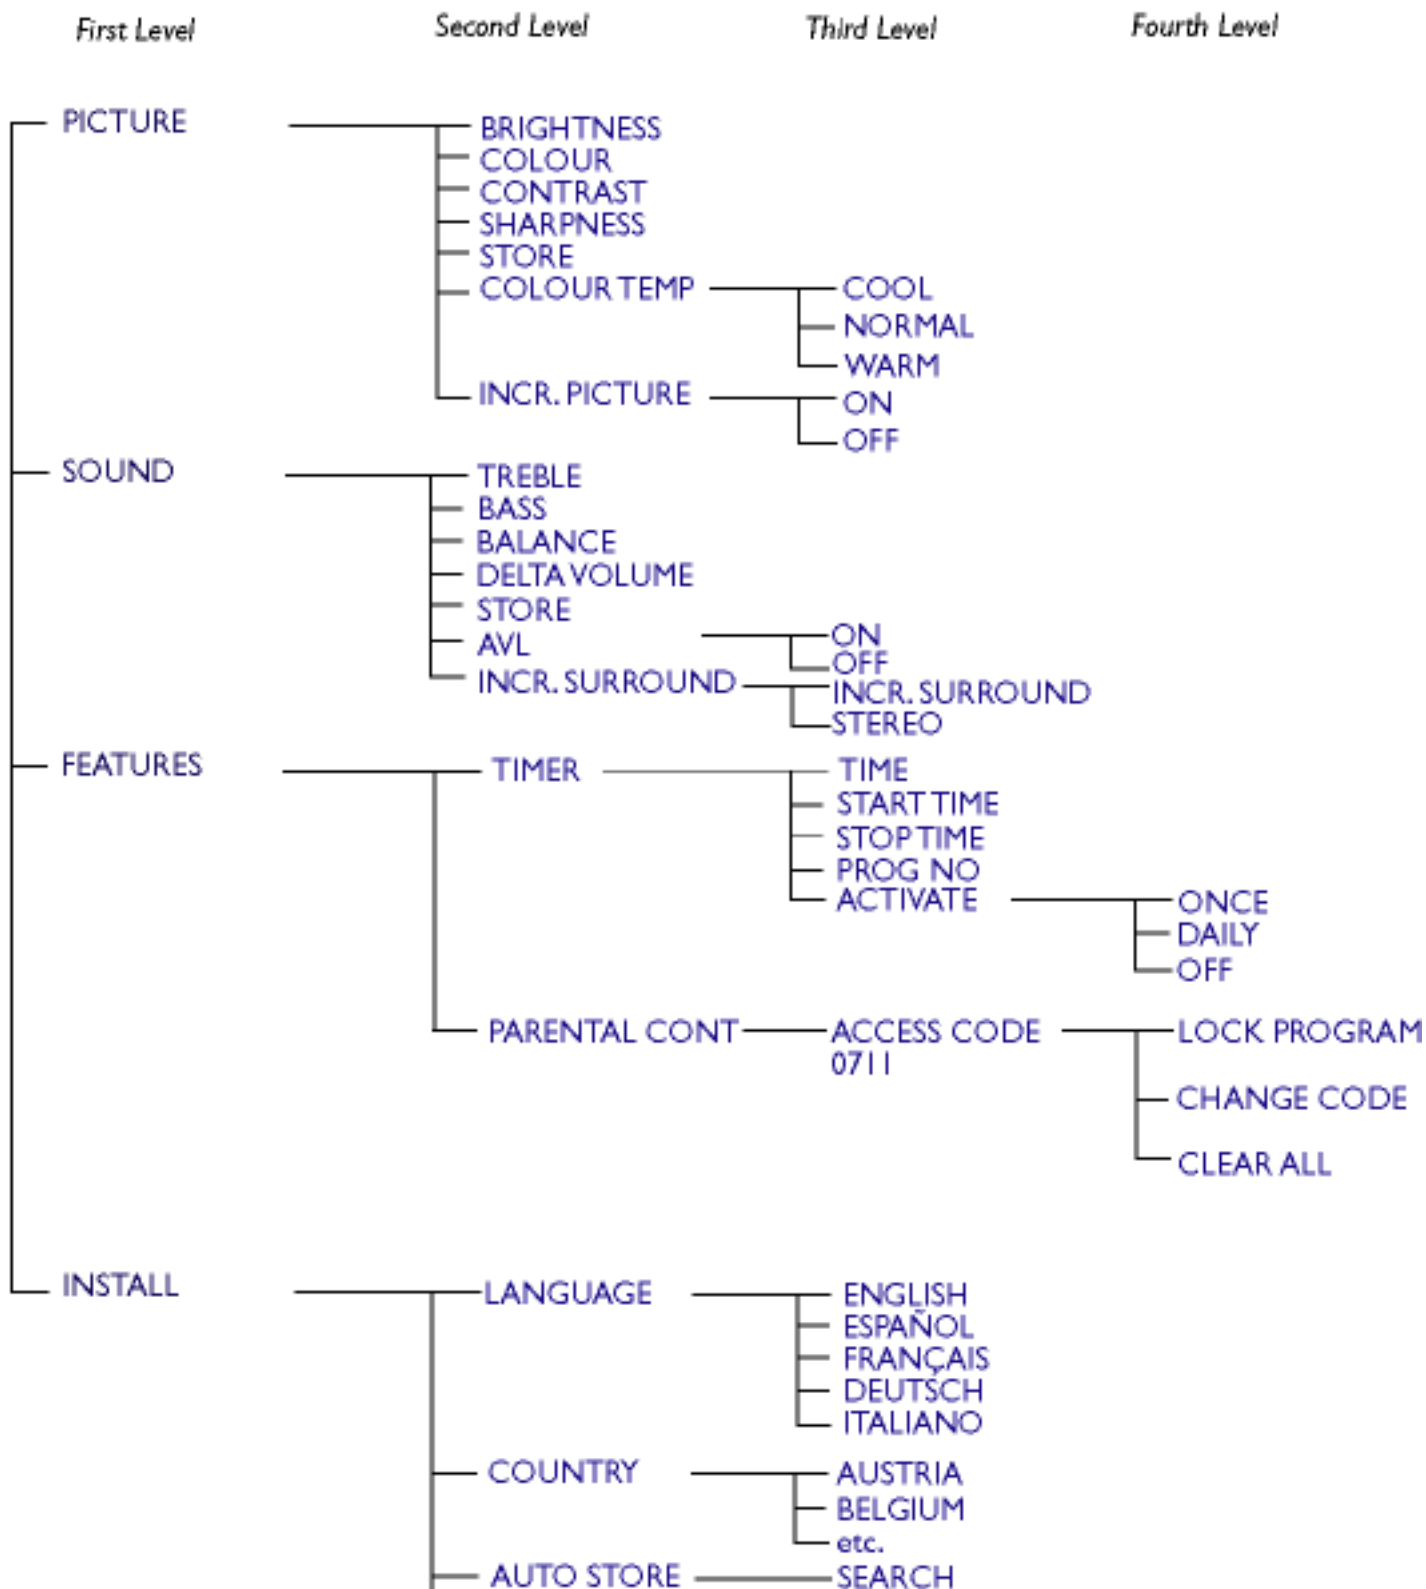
First Level
Second Level
Third Level
Fourth Level

PICTURE
BRIGHTNESS
COLOUR
CONTRAST
SHARPNESS
STORE
COLOUR TEMP
COOL
NORMAL
WARM
INCR. PICTURE
ON
OFF

SOUND
TREBLE
BASS
BALANCE
DELTA VOLUME
STORE
AVL
ON
OFF
INCR. SURROUND
INCR. SURROUND
STEREO

FEATURES
TIMER
TIME
START TIME
STOP TIME
PROG NO
ACTIVATE
ONCE
DAILY
OFF
PARENTAL CONT
ACCESS CODE 0711
LOCK PROGRAM
CHANGE CODE
CLEAR ALL

INSTALL
LANGUAGE
ENGLISH
ESPAÑOL
FRANÇAIS
DEUTSCH
ITALIANO
COUNTRY
AUSTRIA
BELGIUM
etc.
AUTO STORE
SEARCH